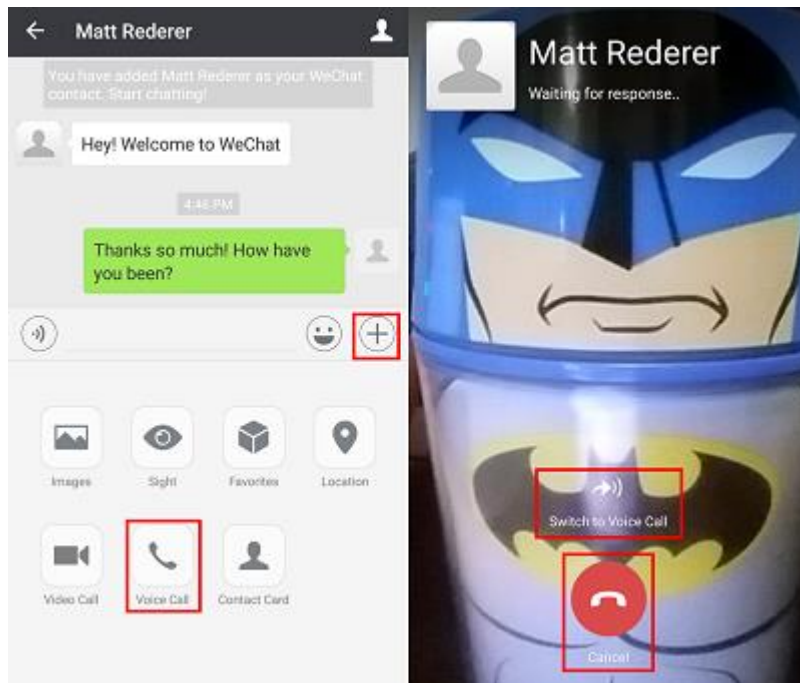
Matt Rederer

You have added Matt Rederer as your WeChat contact. Start chatting!

Hey! Welcome to WeChat

4:46 PM

Thanks so much! How have you been?

Images
Sight
Favorites
Location
Video Call
Voice Call
Contact Card

Matt Rederer

Waiting for response..

Switch to Voice Call

Cancel